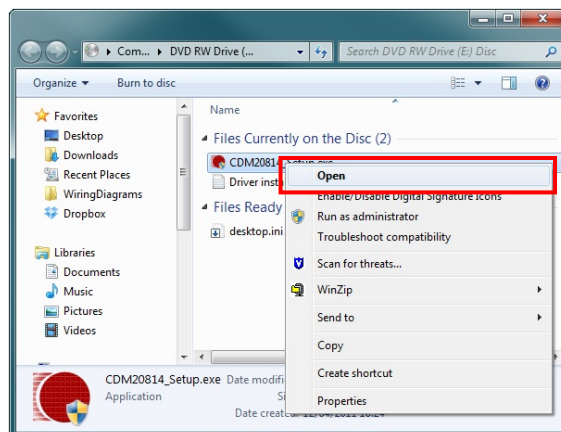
« Com... » DVD RW Drive (... ▾ Search DVD RW Drive (E:) Disc

Organize ▾ Burn to disc

Favorites
Desktop
Downloads
Recent Places
WiringDiagrams
Dropbox

Libraries
Documents
Music
Pictures
Videos

Name

Files Currently on the Disc (2)
CDM20814_Setup.exe
Driver inst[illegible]

Files Ready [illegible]
desktop.ini

Open
Enable/Disable Digital Signature Icons
Run as administrator
Troubleshoot compatibility
Scan for threats...
WinZip
Send to
Copy
Create shortcut
Properties

CDM20814_Setup.exe Date modifi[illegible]
Application Si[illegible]
Date created: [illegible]